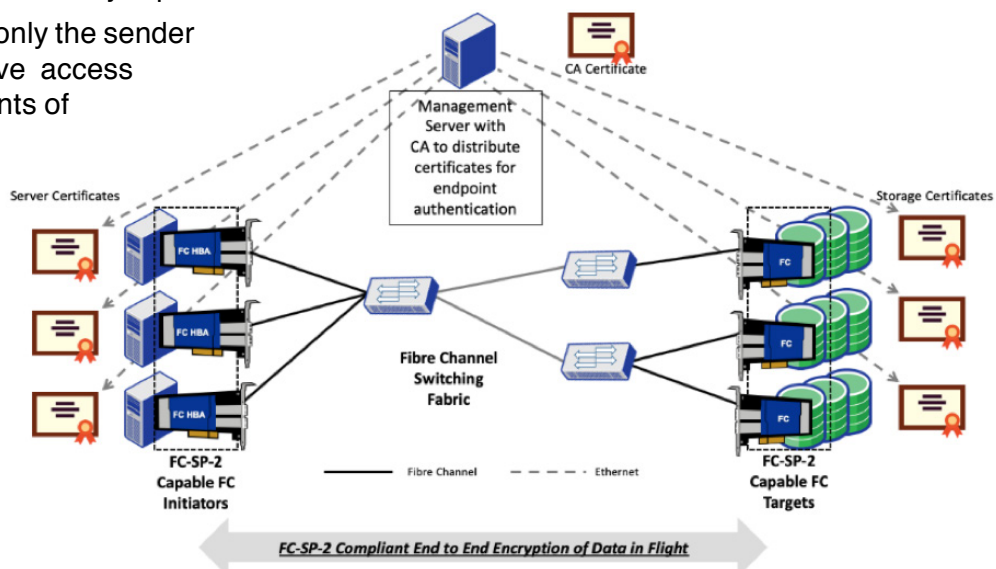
only the sender
ve access
nts of

CA Certificate

Management Server with CA to distribute certificates for endpoint authentication

Server Certificates

Storage Certificates

FC HBA

FC HBA

FC HBA

FC

FC

FC

Fibre Channel Switching Fabric

FC-SP-2 Capable FC Initiators

Fibre Channel

Ethernet

FC-SP-2 Capable FC Targets

FC-SP-2 Compliant End to End Encryption of Data in Flight